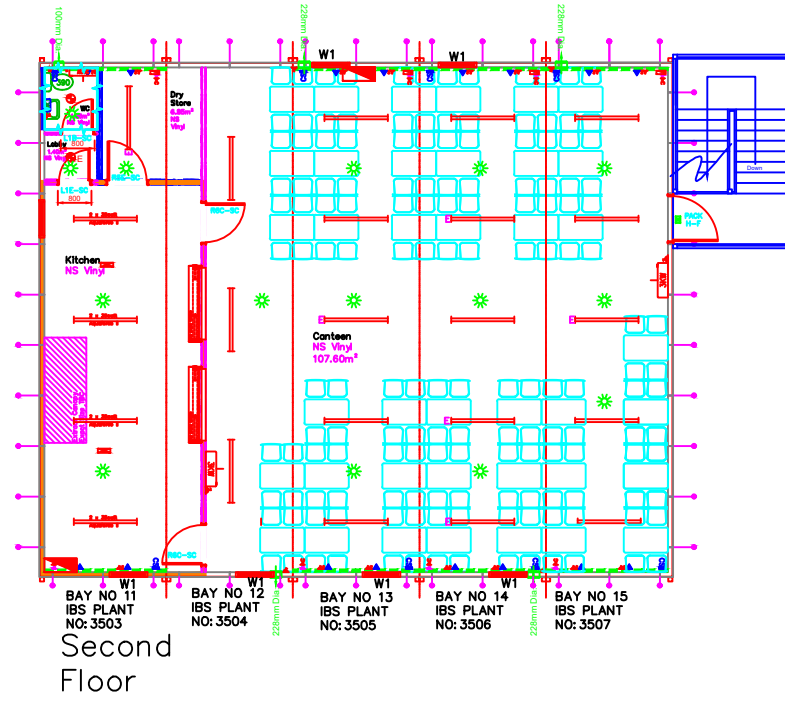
100mm Dia
228mm Dia
228mm Dia
W1
W1
WC
Dry Store
6.65m²
NS Vinyl
Lobby
800
L1E-SC
800
MIC-SC
MIC-SC
Kitchen
NS Vinyl
Canteen
NS Vinyl
107.60m²
PACK
H-F
Down
MIC-SC
W1
W1
W1
W1
BAY NO 11
IBS PLANT
NO: 3503
BAY NO 12
IBS PLANT
NO: 3504
BAY NO 13
IBS PLANT
NO: 3505
BAY NO 14
IBS PLANT
NO: 3506
BAY NO 15
IBS PLANT
NO: 3507
228mm Dia
228mm Dia
Second
Floor